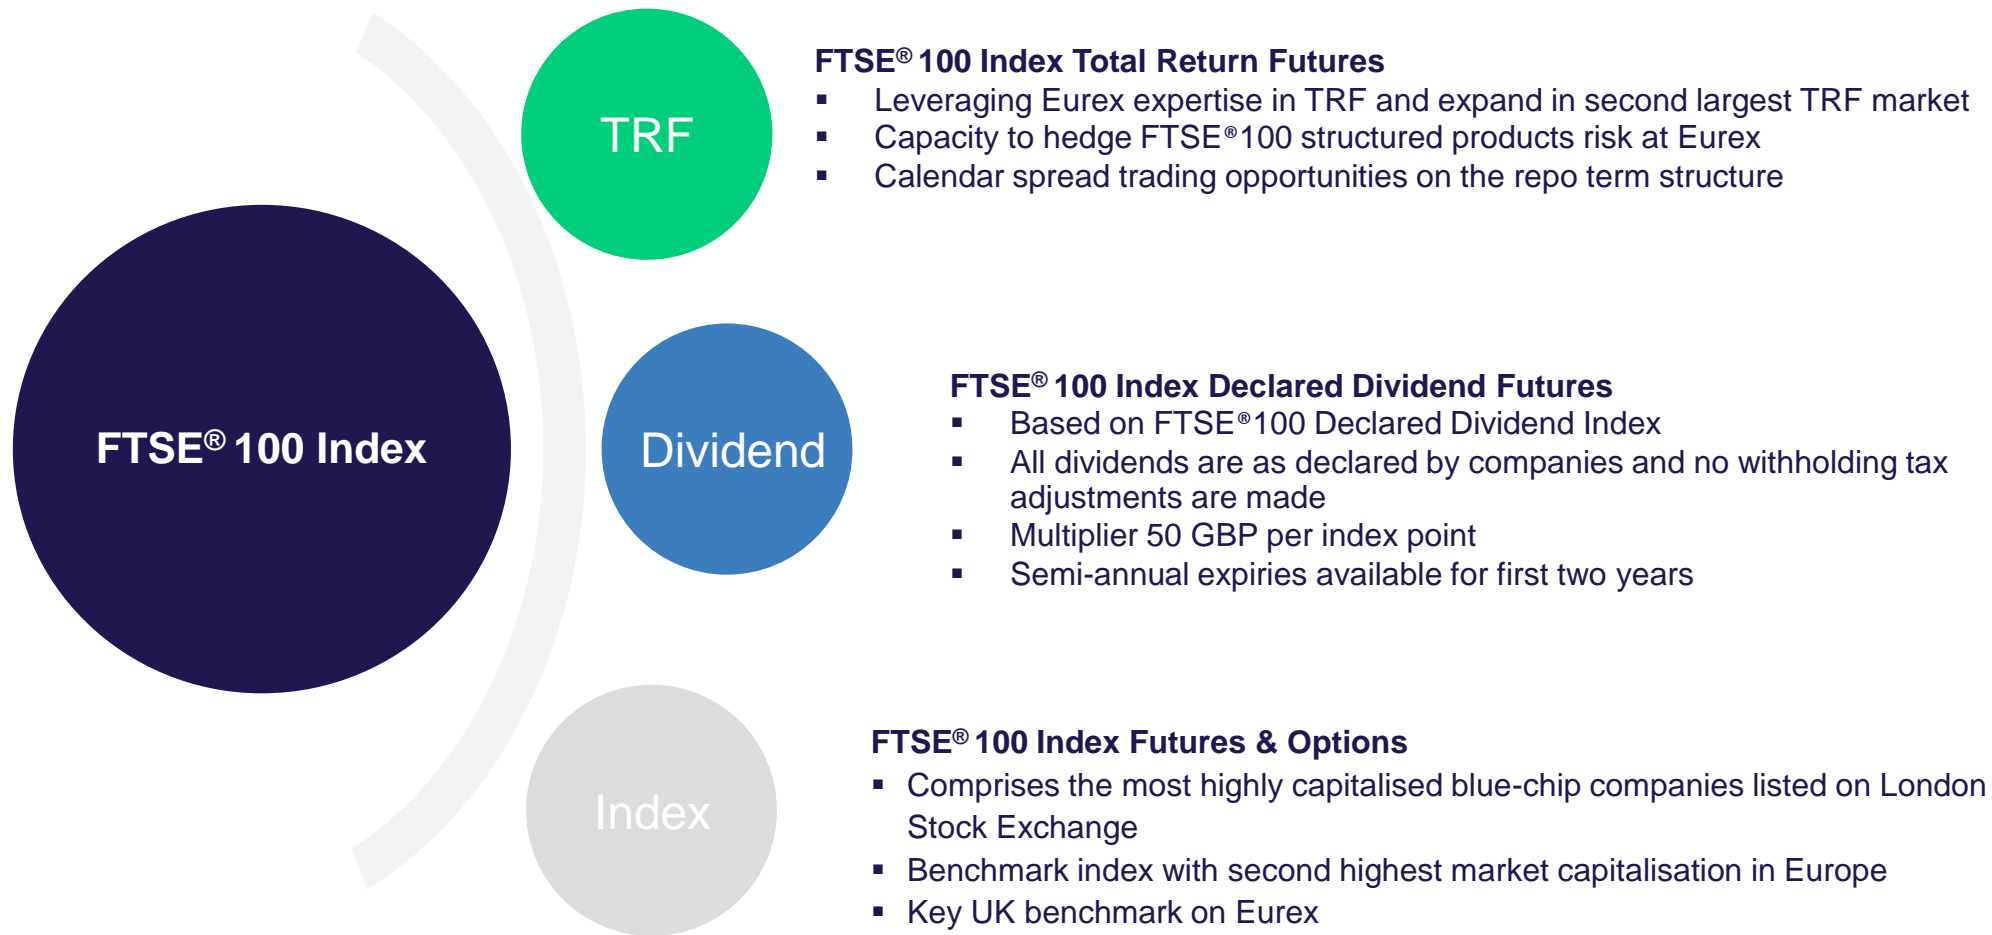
FTSE® 100 Index

TRF

FTSE® 100 Index Total Return Futures
- Leveraging Eurex expertise in TRF and expand in second largest TRF market
- Capacity to hedge FTSE® 100 structured products risk at Eurex
- Calendar spread trading opportunities on the repo term structure

Dividend

FTSE® 100 Index Declared Dividend Futures
- Based on FTSE® 100 Declared Dividend Index
- All dividends are as declared by companies and no withholding tax adjustments are made
- Multiplier 50 GBP per index point
- Semi-annual expiries available for first two years

Index

FTSE® 100 Index Futures & Options
- Comprises the most highly capitalised blue-chip companies listed on London Stock Exchange
- Benchmark index with second highest market capitalisation in Europe
- Key UK benchmark on Eurex